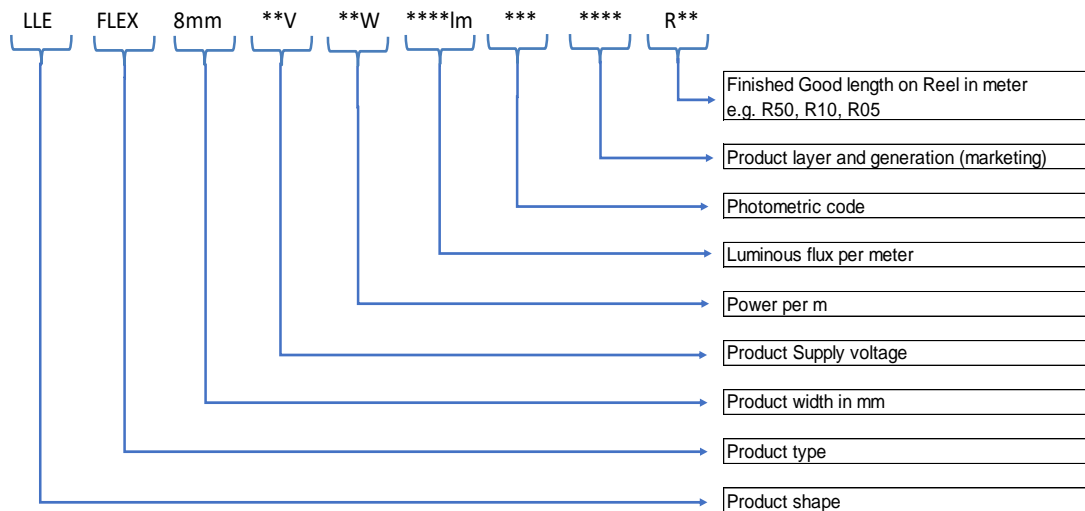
LLE FLEX 8mm **V **W ****lm *** **** R**

Finished Good length on Reel in meter
e.g. R50, R10, R05

Product layer and generation (marketing)

Photometric code

Luminous flux per meter

Power per m

Product Supply voltage

Product width in mm

Product type

Product shape